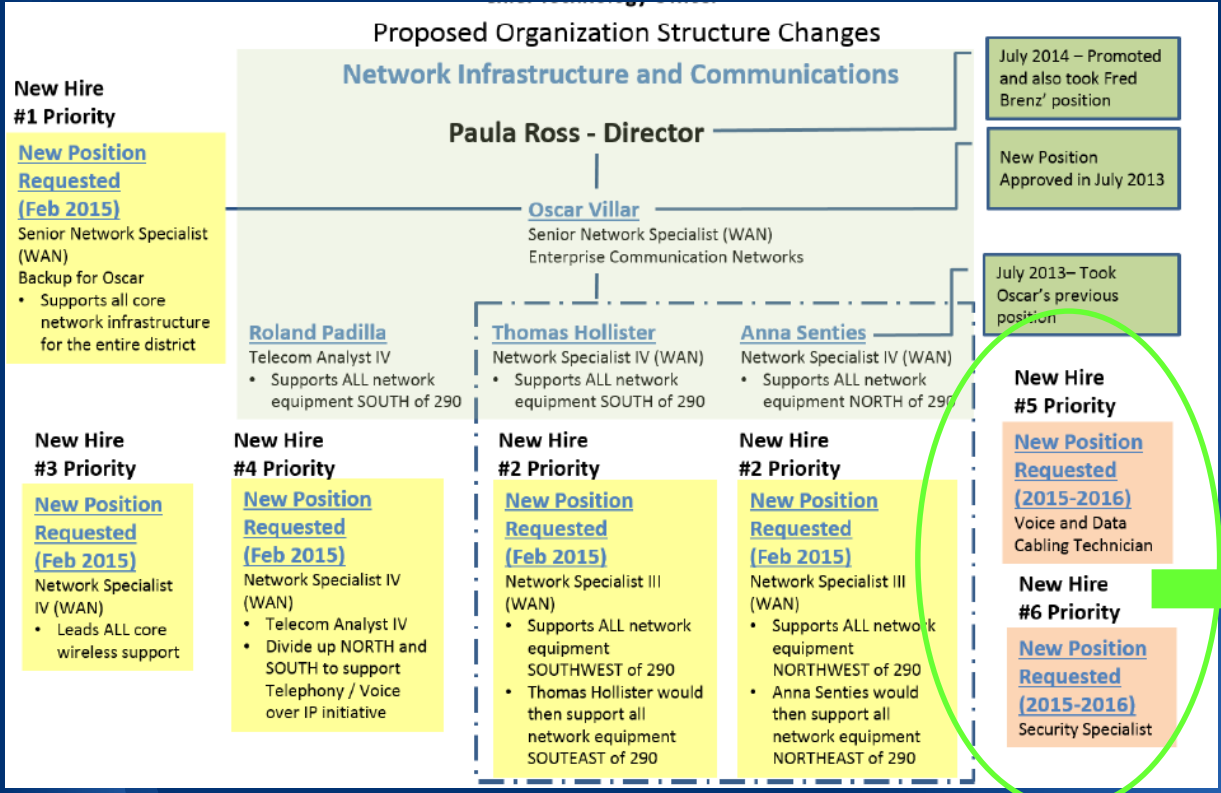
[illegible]

Proposed Organization Structure Changes

Network Infrastructure and Communications

Paula Ross - Director

July 2014 – Promoted and also took Fred Brenz' position

New Position Approved in July 2013

New Hire
#1 Priority

New Position Requested (Feb 2015)
Senior Network Specialist (WAN)
Backup for Oscar
• Supports all core network infrastructure for the entire district

Oscar Villar
Senior Network Specialist (WAN)
Enterprise Communication Networks

July 2013– Took Oscar's previous position

Roland Padilla
Telecom Analyst IV
• Supports ALL network equipment SOUTH of 290

Thomas Hollister
Network Specialist IV (WAN)
• Supports ALL network equipment SOUTH of 290

Anna Senties
Network Specialist IV (WAN)
• Supports ALL network equipment NORTH of 290

New Hire
#5 Priority

New Position Requested (2015-2016)
Voice and Data Cabling Technician

New Hire
#3 Priority

New Position Requested (Feb 2015)
Network Specialist IV (WAN)
• Leads ALL core wireless support

New Hire
#4 Priority

New Position Requested (Feb 2015)
Network Specialist IV (WAN)
• Telecom Analyst IV
• Divide up NORTH and SOUTH to support Telephony / Voice over IP initiative

New Hire
#2 Priority

New Position Requested (Feb 2015)
Network Specialist III (WAN)
• Supports ALL network equipment SOUTHWEST of 290
• Thomas Hollister would then support all network equipment SOUTEAST of 290

New Hire
#2 Priority

New Position Requested (Feb 2015)
Network Specialist III (WAN)
• Supports ALL network equipment NORTHWEST of 290
• Anna Senties would then support all network equipment NORTHEAST of 290

New Hire
#6 Priority

New Position Requested (2015-2016)
Security Specialist